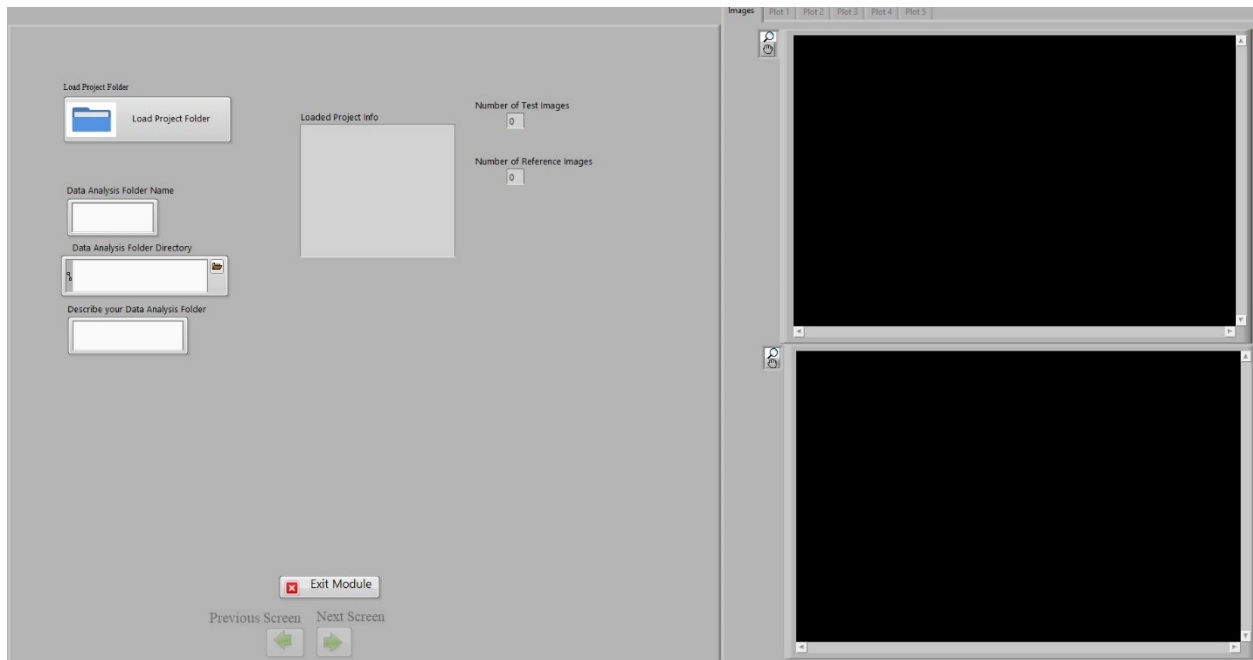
Load Project Folder

Load Project Folder

Loaded Project Info

Number of Test Images

0

Number of Reference Images

0

Data Analysis Folder Name

Data Analysis Folder Directory

Describe your Data Analysis Folder

Exit Module

Previous Screen Next Screen

Images | Plot 1 | Plot 2 | Plot 3 | Plot 4 | Plot 5